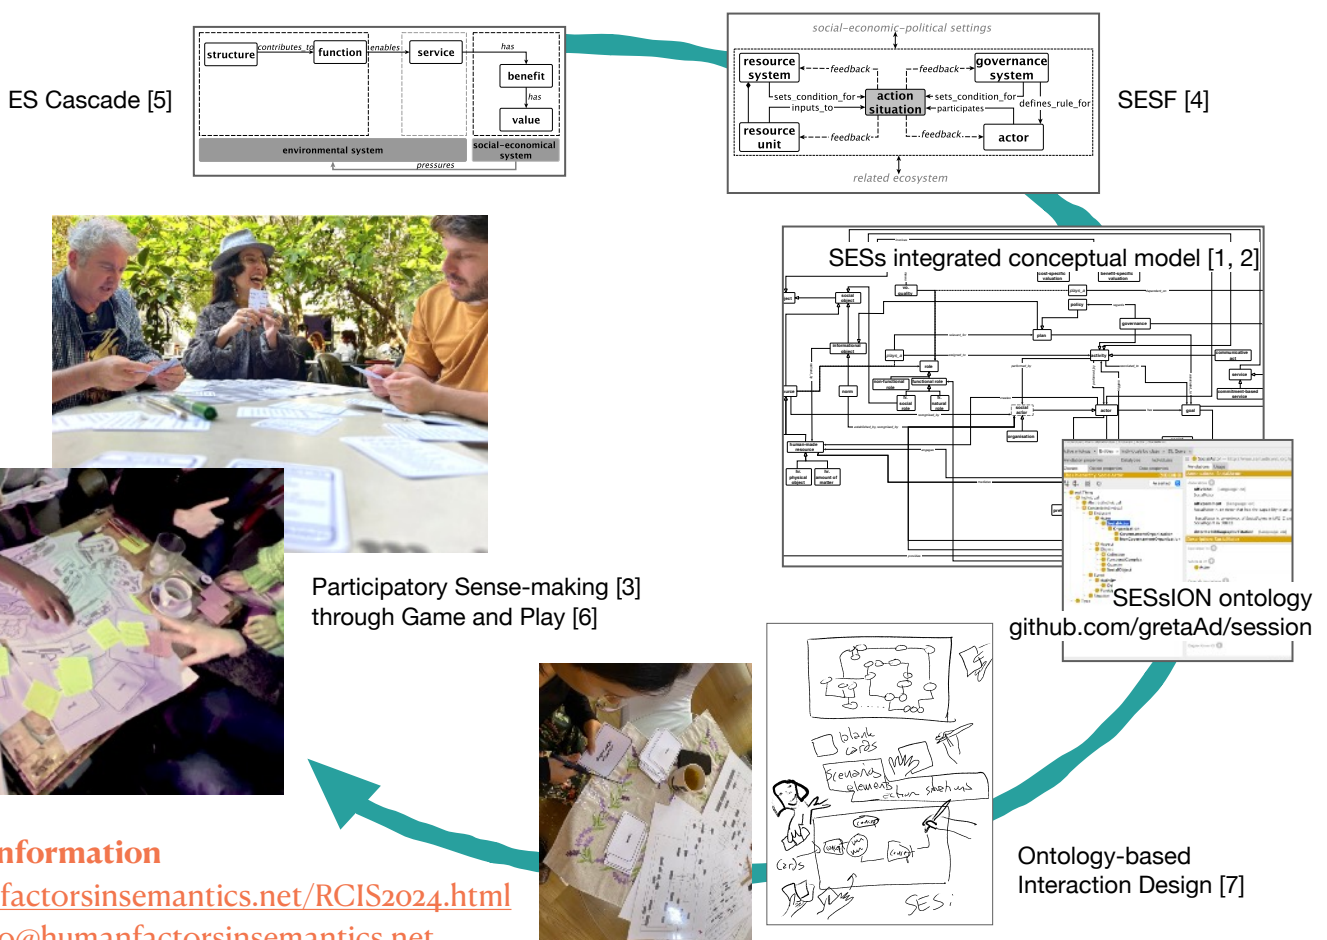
ES Cascade [5]

structure contributes_to function enables service has benefit has value

environmental system

social-economical system

pressures

social-economic-political settings

resource system

feedback

feedback

governance system

sets_condition_for

inputs_to

action situation

sets_condition_for

participates

defines_rule_for

resource unit

feedback

feedback

actor

related ecosystem

SESF [4]

SESs integrated conceptual model [1, 2]

Participatory Sense-making [3] through Game and Play [6]

SESsION ontology
github.com/gretaAd/session

blank cards

Scenarios elements

action sketches

cards

SES

Ontology-based Interaction Design [7]

nformation
factorsinsemantics.net/RCIS2024.html
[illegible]@humanfactorsinsemantics.net